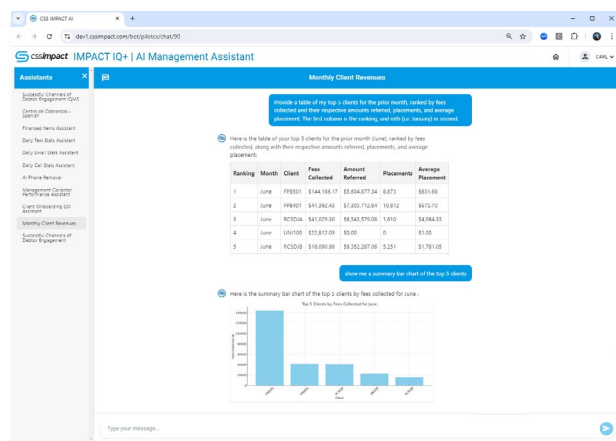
CSS IMPACT AI × +

dev1.cssimpact.com/bot/pilotcv/chat/90

cssimpact IMPACT IQ+ | AI Management Assistant

CARL

Assistants ×

Successful Channels of Debtor Engagement (QA)

Centro de Cobranzas - Spanish

Financed Items Assistant

Daily Text Stats Assistant

Daily Email Stats Assistant

Daily Call Stats Assistant

AI Phone Removal

Management Collector Performance Assistant

Client Onboarding SOI Assistant

Monthly Client Revenues

Successful Channels of Debtor Engagement

Monthly Client Revenues

Provide a table of my top 5 clients for the prior month, ranked by fees collected and their respective amounts referred, placements, and average placement. The first column is the ranking, and mth (i.e. January) in second.

Here is the table of your top 5 clients for the prior month (June), ranked by fees collected, along with their respective amounts referred, placements, and average placement:

| Ranking | Month | Client | Fees Collected | Amount Referred | Placements | Average Placement |
|---|---|---|---|---|---|---|
| 1 | June | FPBS01 | $144,188.17 | $5,604,877.34 | 8,973 | $631.65 |
| 2 | June | FPB401 | $41,592.43 | $7,305,712.84 | 10,812 | $675.70 |
| 3 | June | RCSDIA | $41,005.30 | $6,545,575.08 | 1,610 | $4,064.33 |
| 4 | June | UNI100 | $22,812.05 | $0.00 | 0 | $1.00 |
| 5 | June | RCSDI8 | $16,090.99 | $9,352,287.06 | 5,251 | $1,781.05 |

show me a summary bar chart of the top 5 clients

Here is the summary bar chart of the top 5 clients by fees collected for June:

Top 5 Clients by Fees Collected for June

140000
120000
100000
80000
60000
40000
20000
0

Fees Collected ($)

FPBS01 FPB401 RCSDIA UNI100 RCSDI8

Client

Type your message...